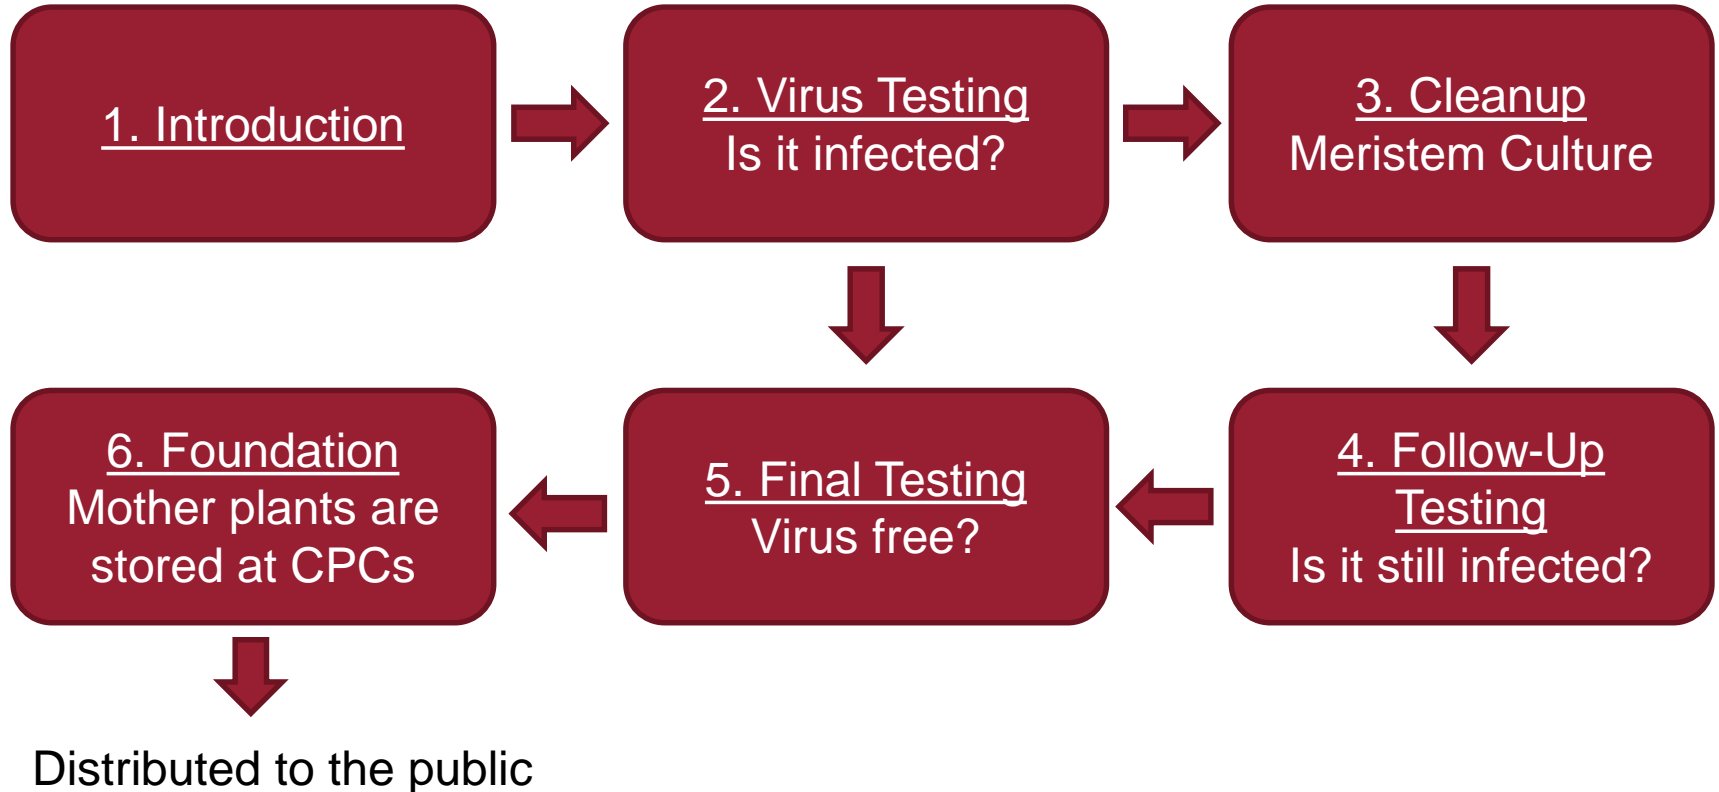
1. Introduction

2. Virus Testing
Is it infected?

3. Cleanup
Meristem Culture

4. Follow-Up Testing
Is it still infected?

5. Final Testing
Virus free?

6. Foundation
Mother plants are stored at CPCs

Distributed to the public